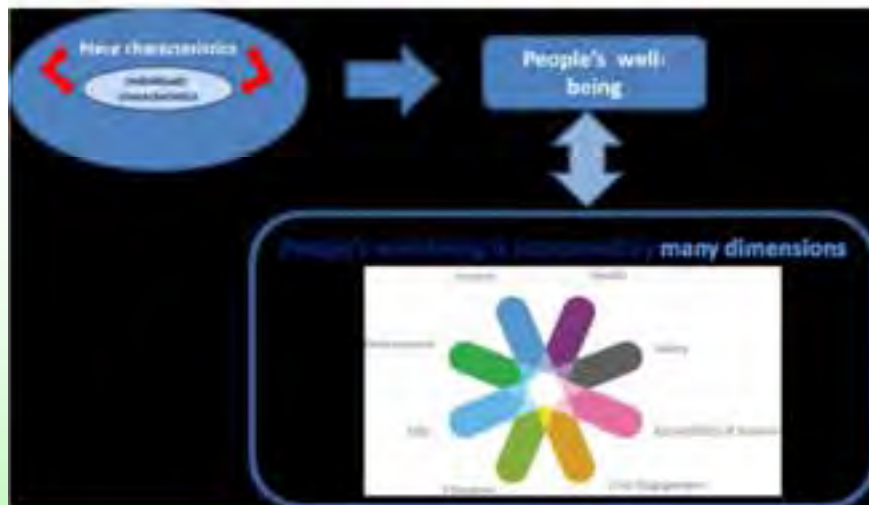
Place characteristics

Individual characteristics

People's well-being

People's well-being is measured by many dimensions

Income

Health

Environment

Safety

Jobs

Accessibility of Services

Education

Civic Engagement